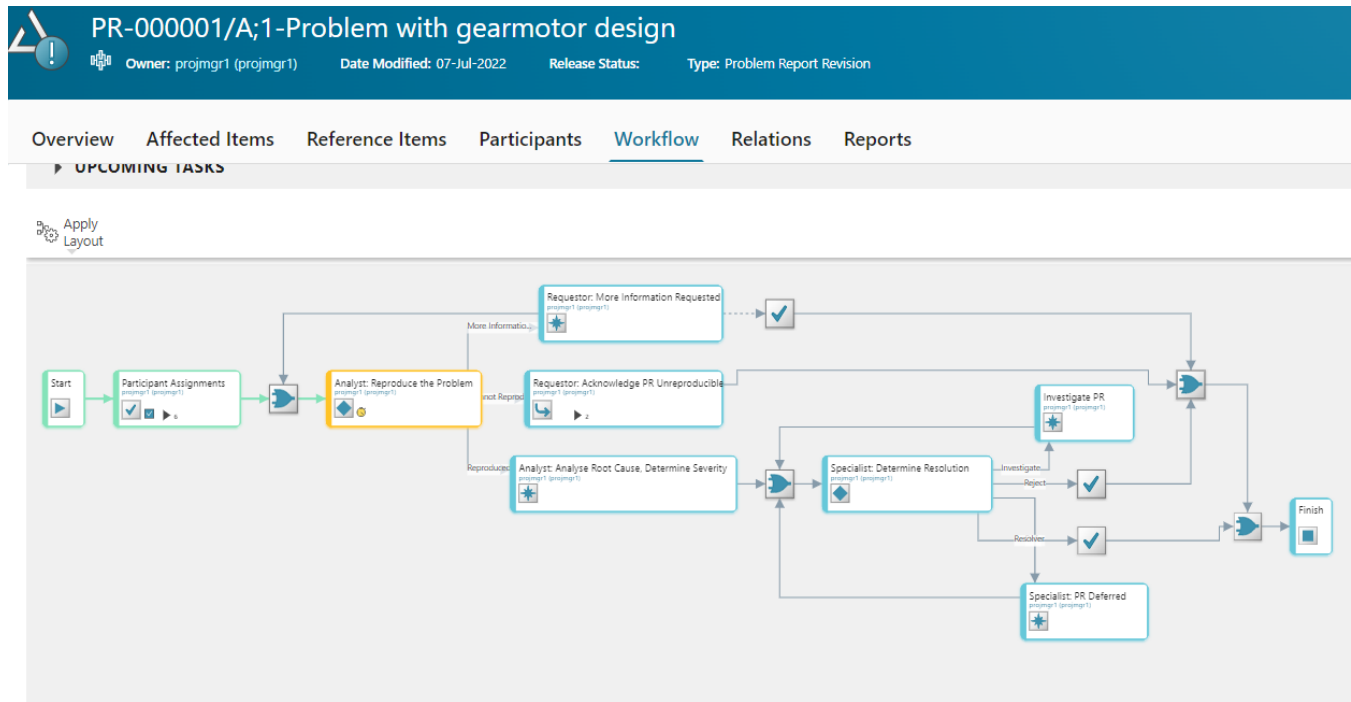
PR-000001/A;1-Problem with gearmotor design

Owner: projmgr1 (projmgr1) Date Modified: 07-Jul-2022 Release Status: Type: Problem Report Revision

Overview Affected Items Reference Items Participants Workflow Relations Reports

UPCOMING TASKS

Apply Layout

Requestor: More Information Requested
projmgr1 (projmgr1)

More Informatio...

Start

Participant Assignments
projmgr1 (projmgr1)
5

Analyst: Reproduce the Problem

Requestor: Acknowledge PR Unreproducible
projmgr1 (projmgr1)
2

...not Reprod...

Investigate PR
projmgr1 (projmgr1)

Reproduces

Analyst: Analyse Root Cause, Determine Severity
projmgr1 (projmgr1)

Specialist: Determine Resolution
projmgr1 (projmgr1)

Investigate

Reject

Resolves

Finish

Specialist: PR Deferred
projmgr1 (projmgr1)